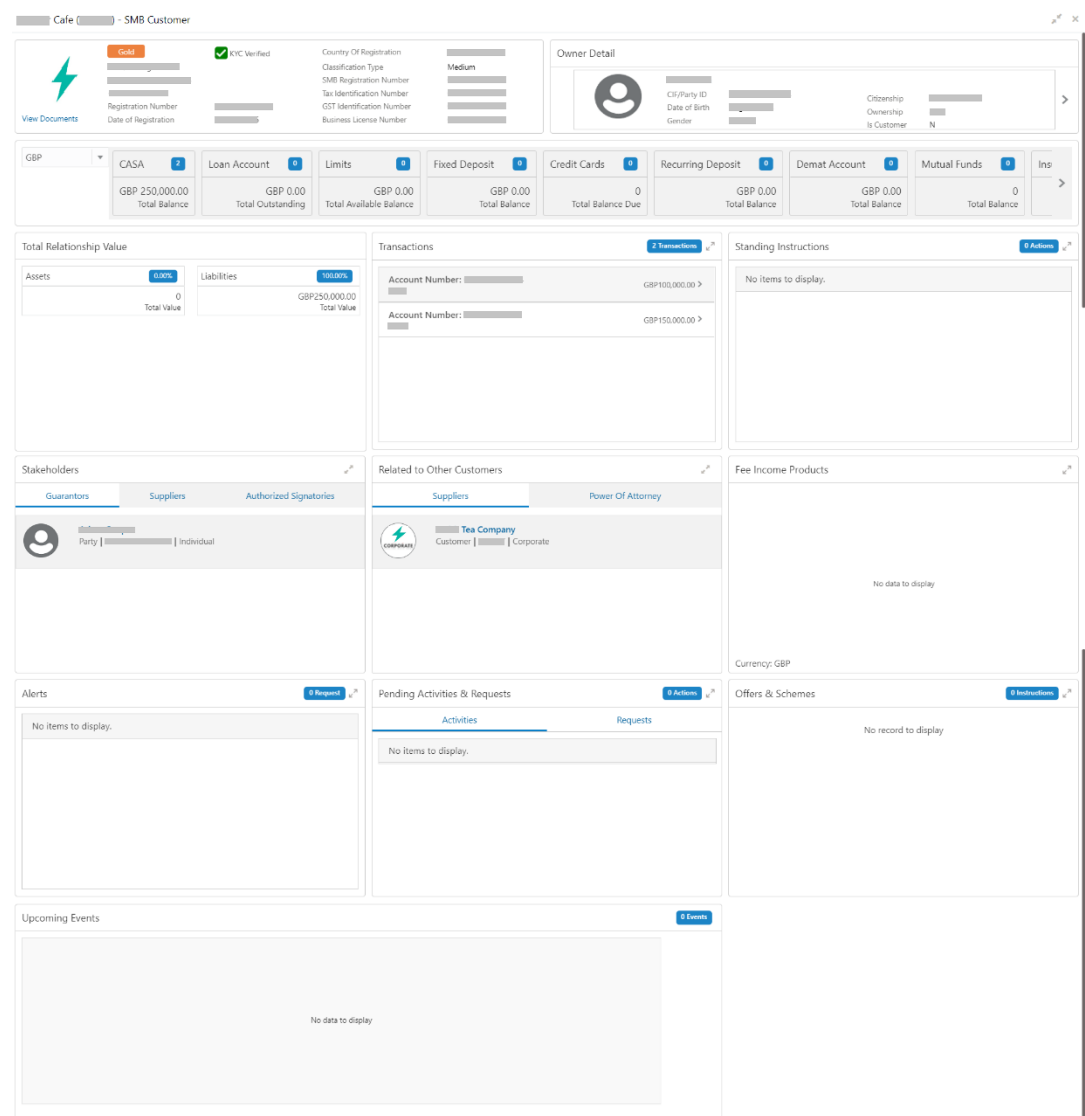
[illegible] Cafe ([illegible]) - SMB Customer

Gold
KYC Verified
Registration Number
Date of Registration
View Documents

Country Of Registration
Classification Type Medium
SMB Registration Number
Tax Identification Number
GST Identification Number
Business License Number

Owner Detail
CIF/Party ID
Date of Birth
Gender
Citizenship
Ownership
Is Customer N

GBP

| CASA 2 | Loan Account 0 | Limits 0 | Fixed Deposit 0 | Credit Cards 0 | Recurring Deposit 0 | Demat Account 0 | Mutual Funds 0 | Ins |
|---|---|---|---|---|---|---|---|---|
| GBP 250,000.00 Total Balance | GBP 0.00 Total Outstanding | GBP 0.00 Total Available Balance | GBP 0.00 Total Balance | 0 Total Balance Due | GBP 0.00 Total Balance | GBP 0.00 Total Balance | 0 Total Balance | |

Total Relationship Value
Assets 0.00%
0
Total Value
Liabilities 100.00%
GBP250,000.00
Total Value

Transactions 2 Transactions
Account Number: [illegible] GBP100,000.00
Account Number: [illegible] GBP150,000.00

Standing Instructions 0 Actions
No items to display.

Stakeholders
Guarantors Suppliers Authorized Signatories
Party | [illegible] | Individual

Related to Other Customers
Suppliers Power Of Attorney
CORPORATE
Tea Company
Customer | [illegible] | Corporate

Fee Income Products
No data to display
Currency: GBP

Alerts 0 Request
No items to display.

Pending Activities & Requests 0 Actions
Activities Requests
No items to display.

Offers & Schemes 0 Instructions
No record to display

Upcoming Events 0 Events
No data to display